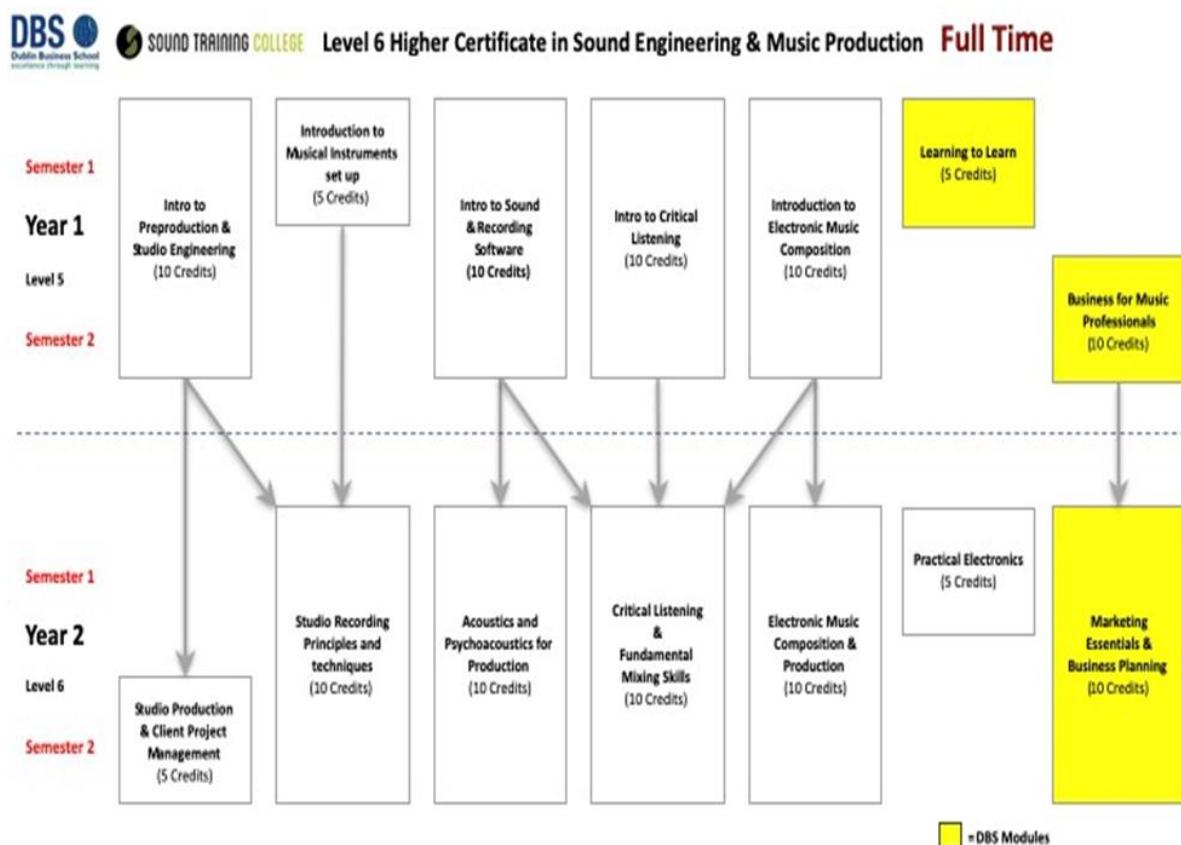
DBS Dublin Business School excellence through learning

SOUND TRAINING COLLEGE Level 6 Higher Certificate in Sound Engineering & Music Production Full Time

Semester 1

Year 1

Level 5

Semester 2

Intro to Preproduction & Studio Engineering (10 Credits)

Introduction to Musical Instruments set up (5 Credits)

Intro to Sound & Recording Software (10 Credits)

Intro to Critical Listening (10 Credits)

Introduction to Electronic Music Composition (10 Credits)

Learning to Learn (5 Credits)

Business for Music Professionals (10 Credits)

Semester 1

Year 2

Level 6

Semester 2

Studio Production & Client Project Management (5 Credits)

Studio Recording Principles and techniques (10 Credits)

Acoustics and Psychoacoustics for Production (10 Credits)

Critical Listening & Fundamental Mixing Skills (10 Credits)

Electronic Music Composition & Production (10 Credits)

Practical Electronics (5 Credits)

Marketing Essentials & Business Planning (10 Credits)

= DBS Modules